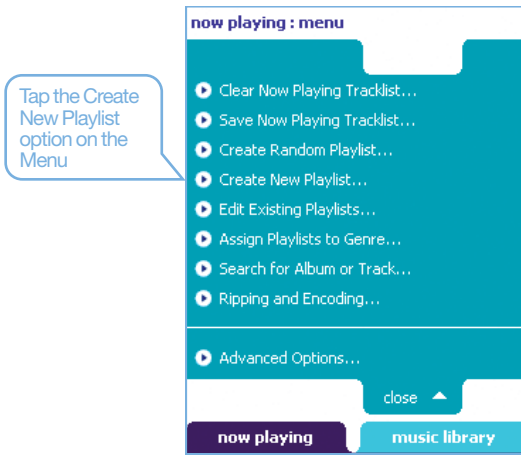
Tap the Create New Playlist option on the Menu

now playing : menu

Clear Now Playing Tracklist...
Save Now Playing Tracklist...
Create Random Playlist...
Create New Playlist...
Edit Existing Playlists...
Assign Playlists to Genre...
Search for Album or Track...
Ripping and Encoding...

Advanced Options...

close

now playing
music library